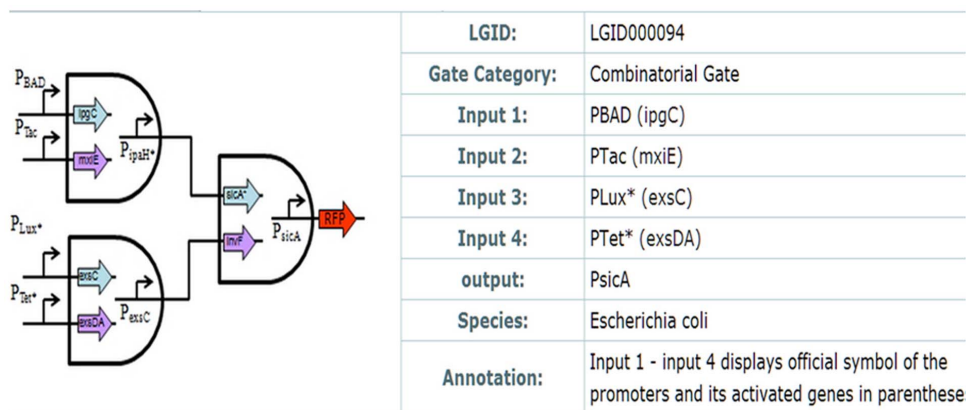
$P_{BAD}$
ipgC
$P_{Tac}$
mxiE
$P_{ipaH^*}$
sicA*
invF
$P_{sicA}$
RFP
$P_{Lux^*}$
exsC
$P_{Tet^*}$
exsDA
$P_{exsC}$

| LGID: | LGID000094 |
|---|---|
| Gate Category: | Combinatorial Gate |
| Input 1: | PBAD (ipgC) |
| Input 2: | PTac (mxiE) |
| Input 3: | PLux* (exsC) |
| Input 4: | PTet* (exsDA) |
| output: | PsicA |
| Species: | Escherichia coli |
| Annotation: | Input 1 - input 4 displays official symbol of the promoters and its activated genes in parenthese |